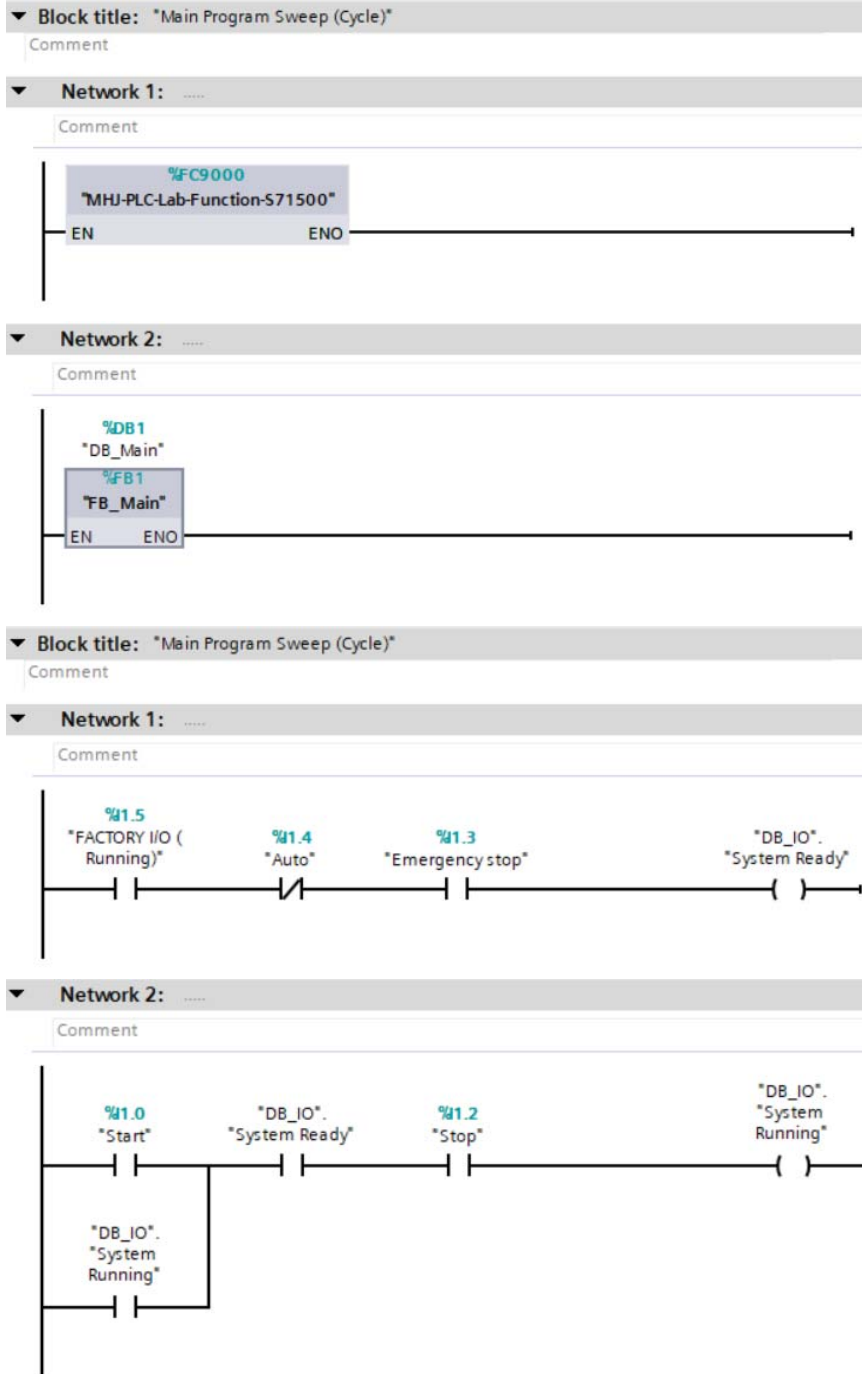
Block title: "Main Program Sweep (Cycle)"
Comment

Network 1: .....
Comment

%FC9000
"MHJ-PLC-Lab-Function-S71500"
EN ENO

Network 2: .....
Comment

%DB1
"DB_Main"
%FB1
"FB_Main"
EN ENO

Block title: "Main Program Sweep (Cycle)"
Comment

Network 1: .....
Comment

%I1.5
"FACTORY I/O (Running)"

%I1.4
"Auto"

%I1.3
"Emergency stop"

"DB_IO".
"System Ready"

Network 2: .....
Comment

%I1.0
"Start"

"DB_IO".
"System Ready"

%I1.2
"Stop"

"DB_IO".
"System Running"

"DB_IO".
"System Running"